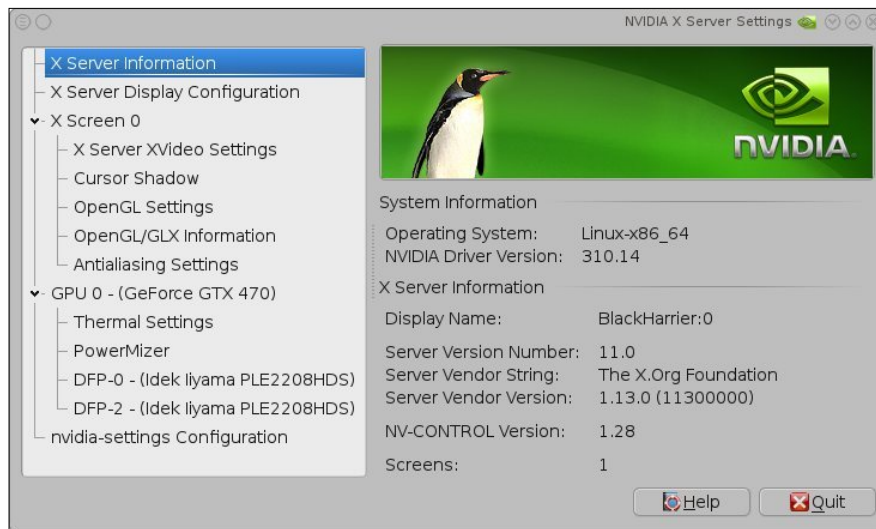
NVIDIA X Server Settings

X Server Information
X Server Display Configuration
X Screen 0
X Server XVideo Settings
Cursor Shadow
OpenGL Settings
OpenGL/GLX Information
Antialiasing Settings
GPU 0 - (GeForce GTX 470)
Thermal Settings
PowerMizer
DFP-0 - (Idek Iiyama PLE2208HDS)
DFP-2 - (Idek Iiyama PLE2208HDS)
nvidia-settings Configuration

NVIDIA

System Information

| | |
|---|---|
| Operating System: | Linux-x86_64 |
| NVIDIA Driver Version: | 310.14 |

X Server Information

| | |
|---|---|
| Display Name: | BlackHarrier:0 |
| Server Version Number: | 11.0 |
| Server Vendor String: | The X.Org Foundation |
| Server Vendor Version: | 1.13.0 (11300000) |
| NV-CONTROL Version: | 1.28 |
| Screens: | 1 |

Help
Quit